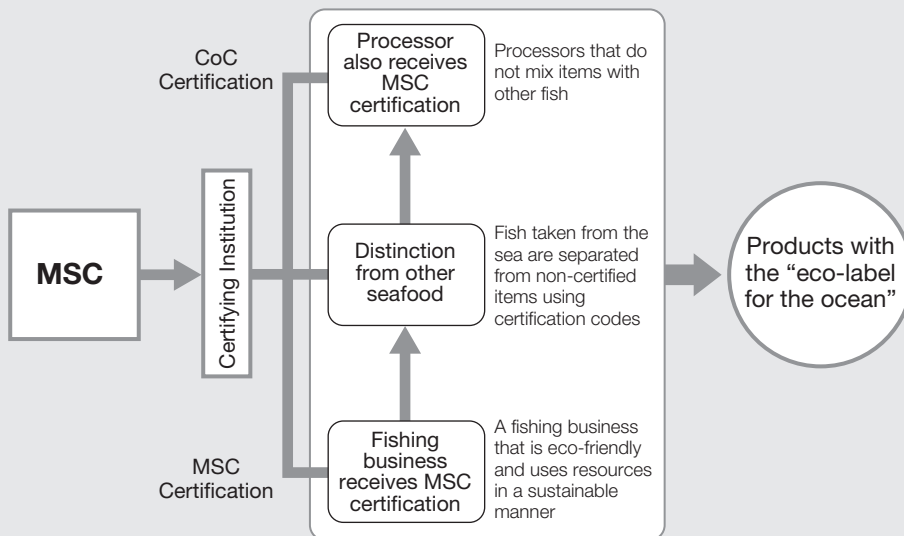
MSC

Certifying Institution

CoC Certification

MSC Certification

Processor also receives MSC certification

Processors that do not mix items with other fish

Distinction from other seafood

Fish taken from the sea are separated from non-certified items using certification codes

Fishing business receives MSC certification

A fishing business that is eco-friendly and uses resources in a sustainable manner

Products with the “eco-label for the ocean”